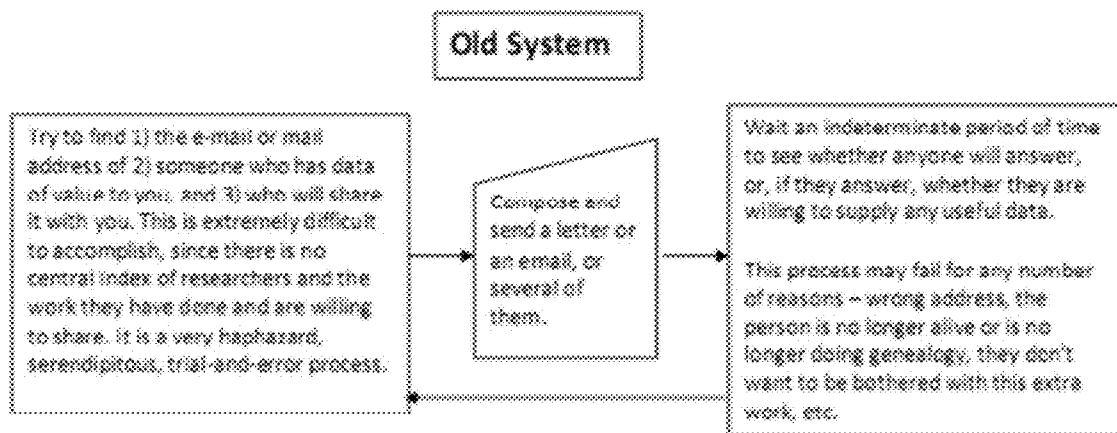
Old System

Try to find 1) the e-mail or mail address of 2) someone who has data of value to you, and 3) who will share it with you. This is extremely difficult to accomplish, since there is no central index of researchers and the work they have done and are willing to share. It is a very haphazard, serendipitous, trial-and-error process.

Compose and send a letter or an email, or several of them.

Wait an indeterminate period of time to see whether anyone will answer, or, if they answer, whether they are willing to supply any useful data.

This process may fail for any number of reasons – wrong address, the person is no longer alive or is no longer doing genealogy, they don't want to be bothered with this extra work, etc.